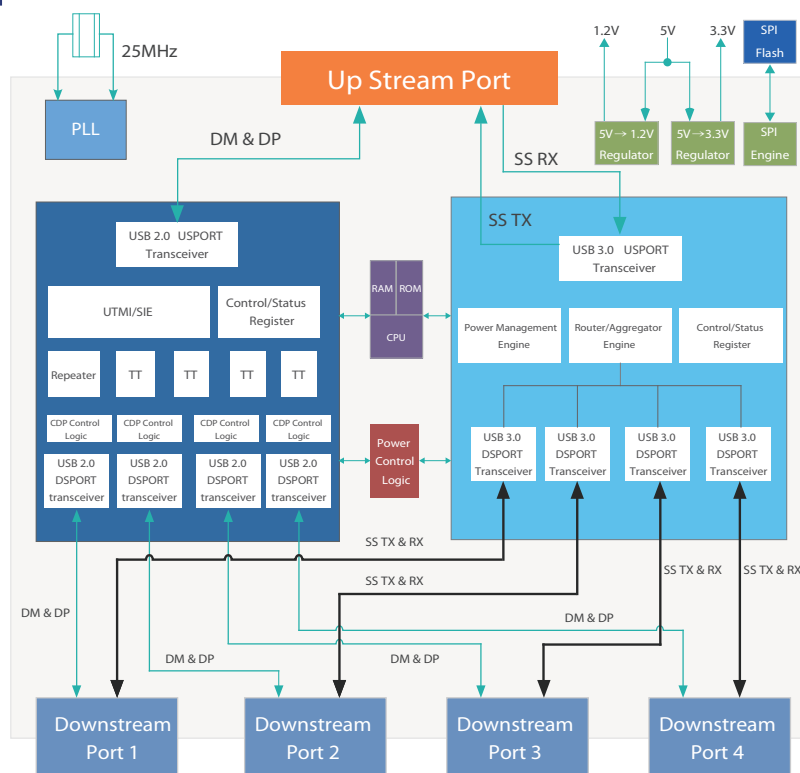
25MHz

PLL

Up Stream Port

1.2V

5V

3.3V

SPI Flash

5V → 1.2V Regulator

5V→3.3V Regulator

SPI Engine

DM & DP

SS RX

SS TX

USB 2.0 USPORT Transceiver

UTMI/SIE

Control/Status Register

RAM

ROM

CPU

USB 3.0 USPORT Transceiver

Power Management Engine

Router/Aggregator Engine

Control/Status Register

Repeater

TT

TT

TT

TT

CDP Control Logic

CDP Control Logic

CDP Control Logic

CDP Control Logic

USB 2.0 DSPORT transceiver

USB 2.0 DSPORT transceiver

USB 2.0 DSPORT transceiver

USB 2.0 DSPORT transceiver

Power Control Logic

USB 3.0 DSPORT Transceiver

USB 3.0 DSPORT Transceiver

USB 3.0 DSPORT Transceiver

USB 3.0 DSPORT Transceiver

SS TX & RX

SS TX & RX

SS TX & RX

SS TX & RX

DM & DP

DM & DP

DM & DP

DM & DP

Downstream Port 1

Downstream Port 2

Downstream Port 3

Downstream Port 4